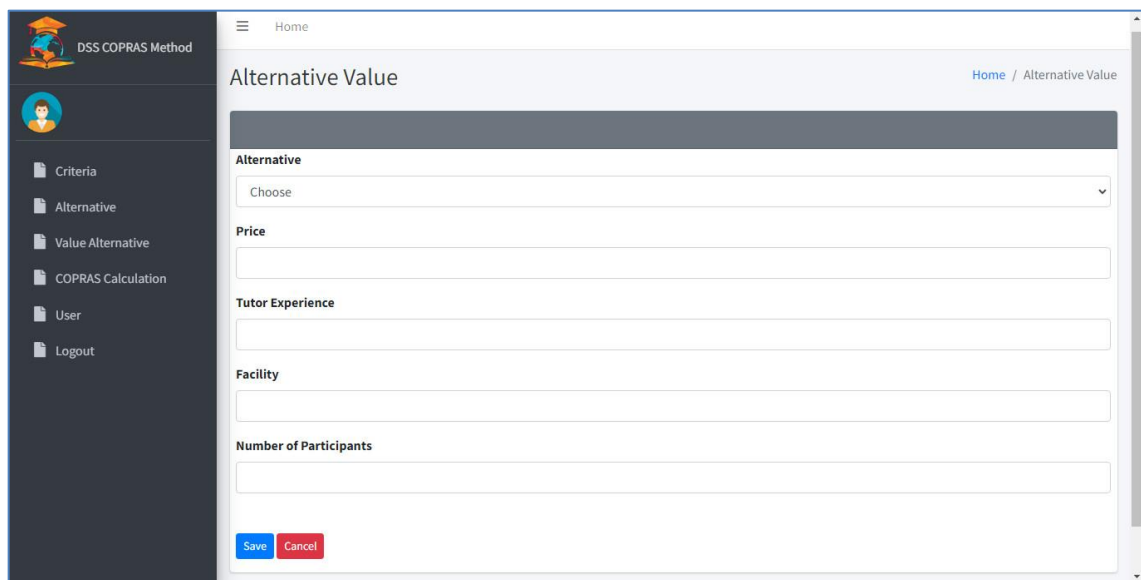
DSS COPRAS Method

Criteria
Alternative
Value Alternative
COPRAS Calculation
User
Logout

Home

Alternative Value

Home / Alternative Value

Alternative
Choose

Price

Tutor Experience

Facility

Number of Participants

Save Cancel